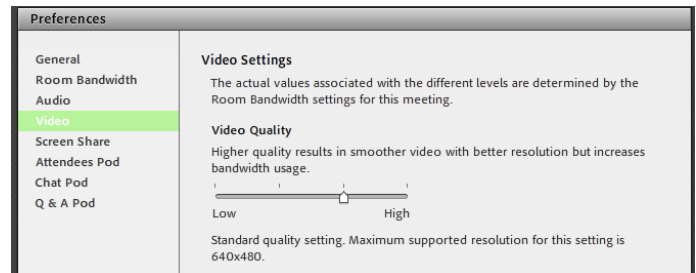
Preferences

General
Room Bandwidth
Audio
Video
Screen Share
Attendees Pod
Chat Pod
Q & A Pod

Video Settings

The actual values associated with the different levels are determined by the Room Bandwidth settings for this meeting.

Video Quality

Higher quality results in smoother video with better resolution but increases bandwidth usage.

Low
High

Standard quality setting. Maximum supported resolution for this setting is 640x480.